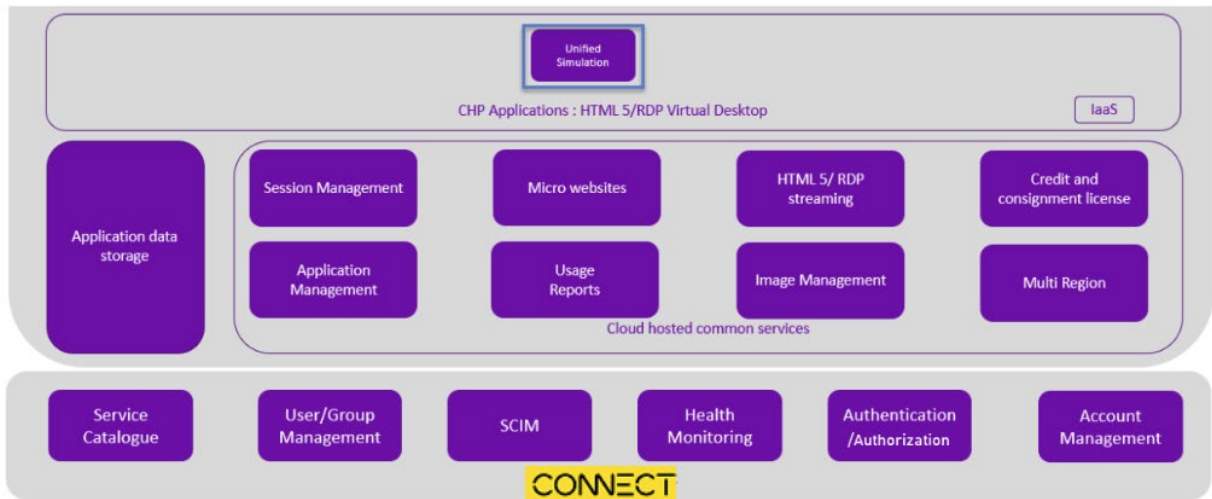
Unified Simulation

CHP Applications : HTML 5/RDP Virtual Desktop

IaaS

Application data storage

Session Management

Micro websites

HTML 5/ RDP streaming

Credit and consignment license

Application Management

Usage Reports

Image Management

Multi Region

Cloud hosted common services

Service Catalogue

User/Group Management

SCIM

Health Monitoring

Authentication /Authorization

Account Management

CONNECT